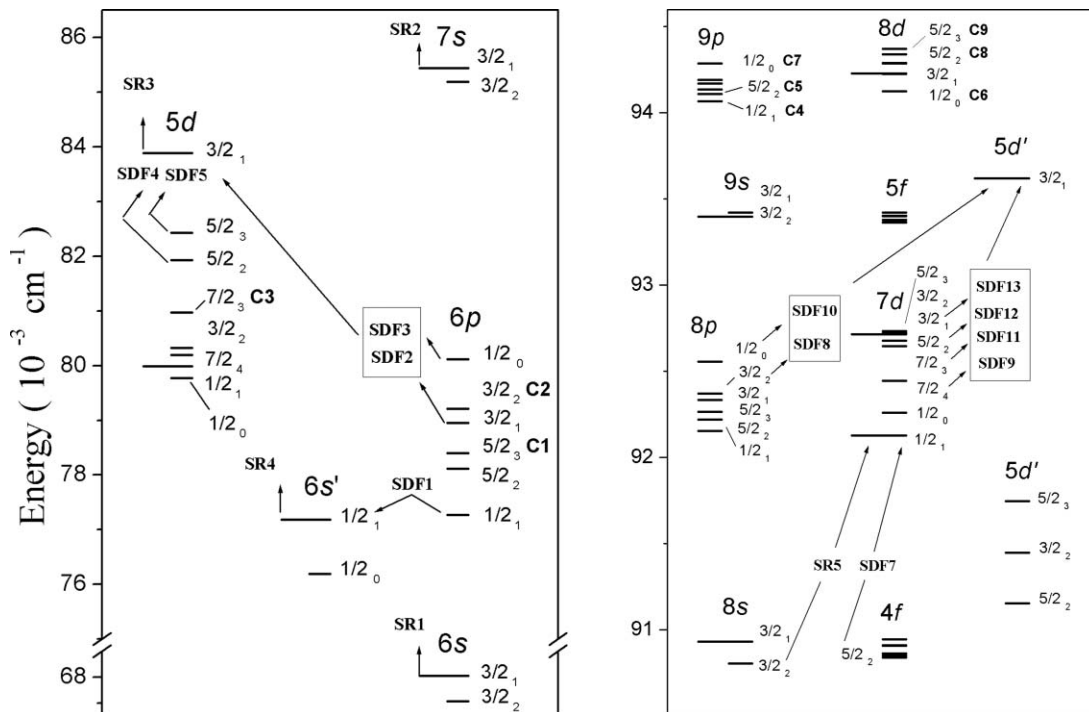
86
84
82
80
78
76
68
Energy ( $10^{-3}$ cm$^{-1}$ )

SR2 7$s$ 3/2$_1$ 3/2$_2$
SR3 5$d$ 3/2$_1$
SDF4 SDF5
5/2$_3$
5/2$_2$
7/2$_3$ C3
3/2$_2$
7/2$_4$
1/2$_1$
1/2$_0$
SDF3 SDF2
6$p$
1/2$_0$
3/2$_2$ C2
3/2$_1$
5/2$_3$ C1
5/2$_2$
SR4 6$s'$ 1/2$_1$
SDF1
1/2$_1$
1/2$_0$
SR1 6$s$ 3/2$_1$ 3/2$_2$

94
93
92
91
9$p$ 1/2$_0$ C7
5/2$_2$ C5
1/2$_1$ C4
8$d$ 5/2$_3$ C9
5/2$_2$ C8
3/2$_1$
1/2$_0$ C6
5$d'$ 3/2$_1$
9$s$ 3/2$_1$ 3/2$_2$
5$f$
8$p$
1/2$_0$
3/2$_2$
3/2$_1$
5/2$_3$
5/2$_2$
1/2$_1$
SDF10
SDF8
7$d$
5/2$_3$
3/2$_2$
3/2$_1$
5/2$_2$
7/2$_3$
7/2$_4$
1/2$_0$
1/2$_1$
SDF13
SDF12
SDF11
SDF9
5$d'$
5/2$_3$
3/2$_2$
5/2$_2$
SR5 SDF7
8$s$ 3/2$_1$ 3/2$_2$
4$f$
5/2$_2$